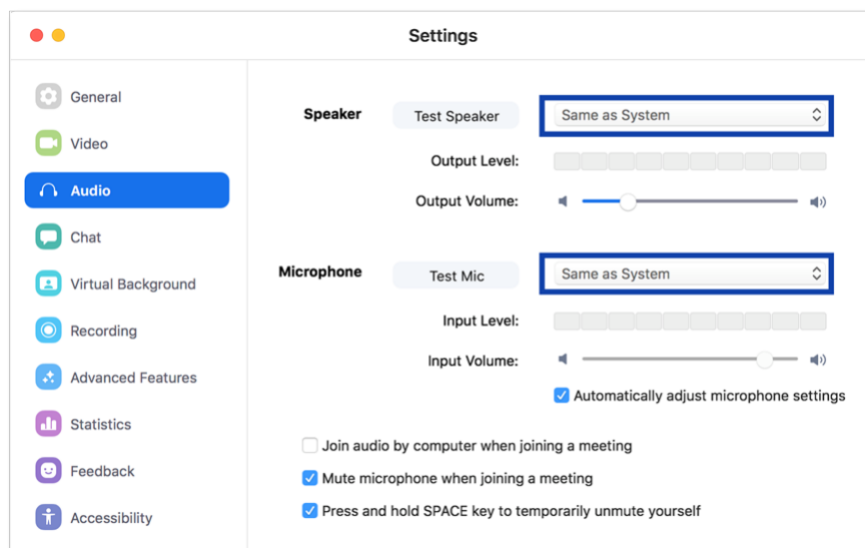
Settings

General
Video
Audio
Chat
Virtual Background
Recording
Advanced Features
Statistics
Feedback
Accessibility

Speaker
Test Speaker
Same as System
Output Level:
Output Volume:

Microphone
Test Mic
Same as System
Input Level:
Input Volume:
Automatically adjust microphone settings

Join audio by computer when joining a meeting
Mute microphone when joining a meeting
Press and hold SPACE key to temporarily unmute yourself